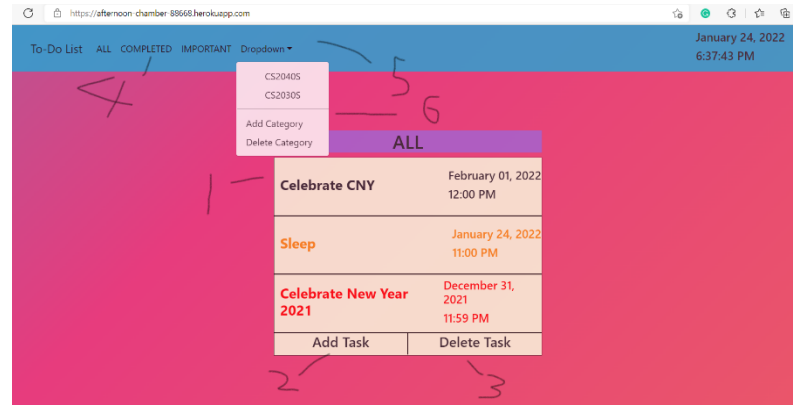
https://afternoon-chamber-88668.herokuapp.com

To-Do List ALL COMPLETED IMPORTANT Dropdown

January 24, 2022
6:37:43 PM

CS2040S
CS2030S
Add Category
Delete Category

4 5 6

ALL

1

Celebrate CNY
February 01, 2022
12:00 PM

Sleep
January 24, 2022
11:00 PM

Celebrate New Year 2021
December 31, 2021
11:59 PM

Add Task
Delete Task

2 3